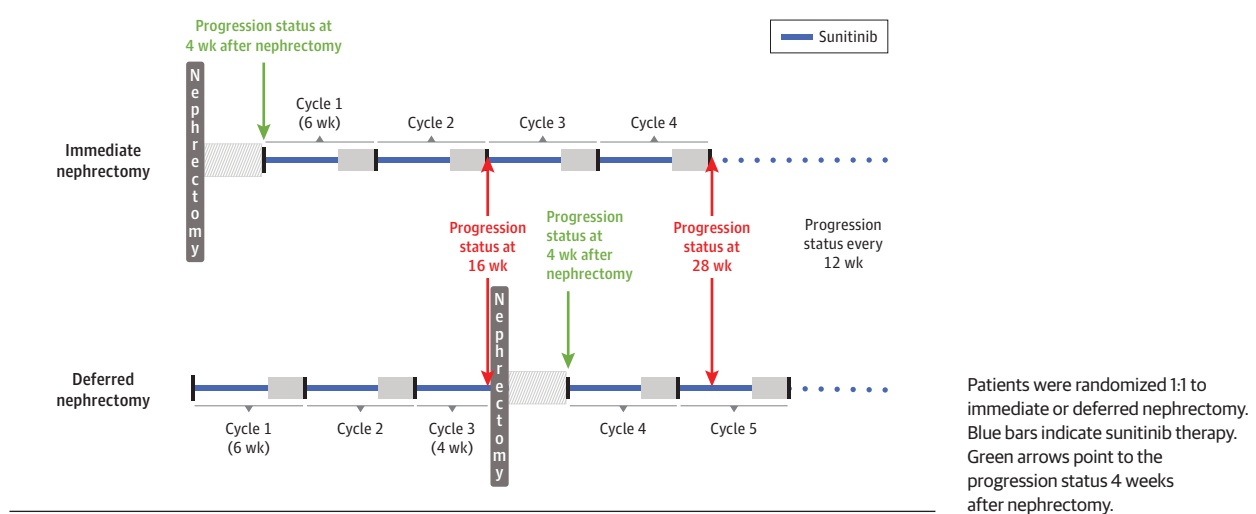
Progression status at 4 wk after nephrectomy

Sunitinib

Nephrectomy

Cycle 1 (6 wk)

Cycle 2

Cycle 3

Cycle 4

Immediate nephrectomy

Progression status at 16 wk

Progression status at 4 wk after nephrectomy

Progression status at 28 wk

Progression status every 12 wk

Nephrectomy

Deferred nephrectomy

Cycle 1 (6 wk)

Cycle 2

Cycle 3 (4 wk)

Cycle 4

Cycle 5

Patients were randomized 1:1 to immediate or deferred nephrectomy. Blue bars indicate sunitinib therapy. Green arrows point to the progression status 4 weeks after nephrectomy.